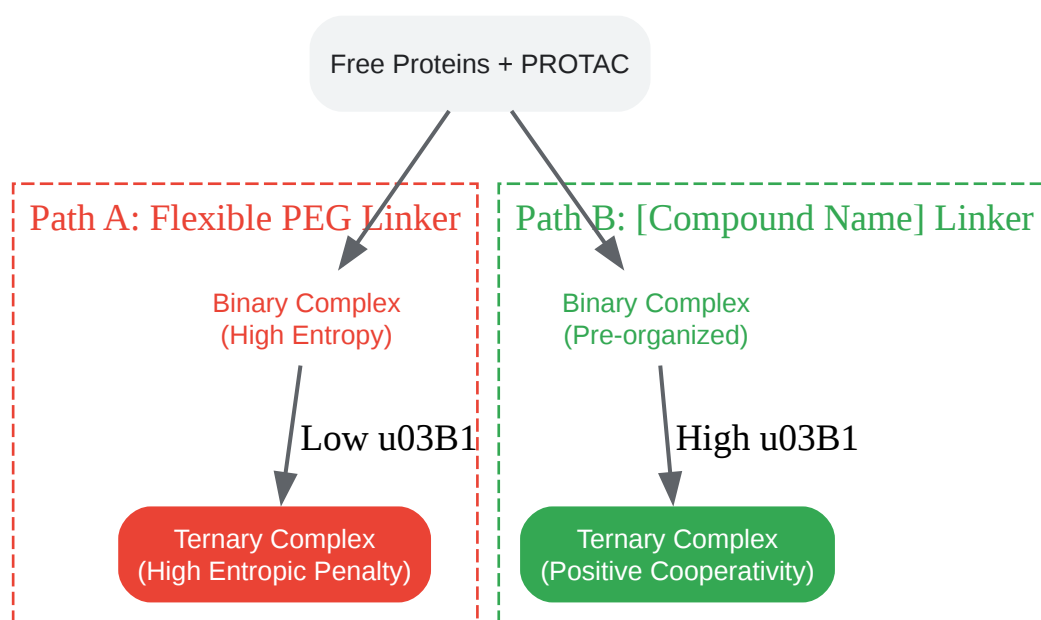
Free Proteins + PROTAC

Path A: Flexible PEG Linker

Binary Complex
(High Entropy)

Low u03B1

Ternary Complex
(High Entropic Penalty)

Path B: [Compound Name] Linker

Binary Complex
(Pre-organized)

High u03B1

Ternary Complex
(Positive Cooperativity)